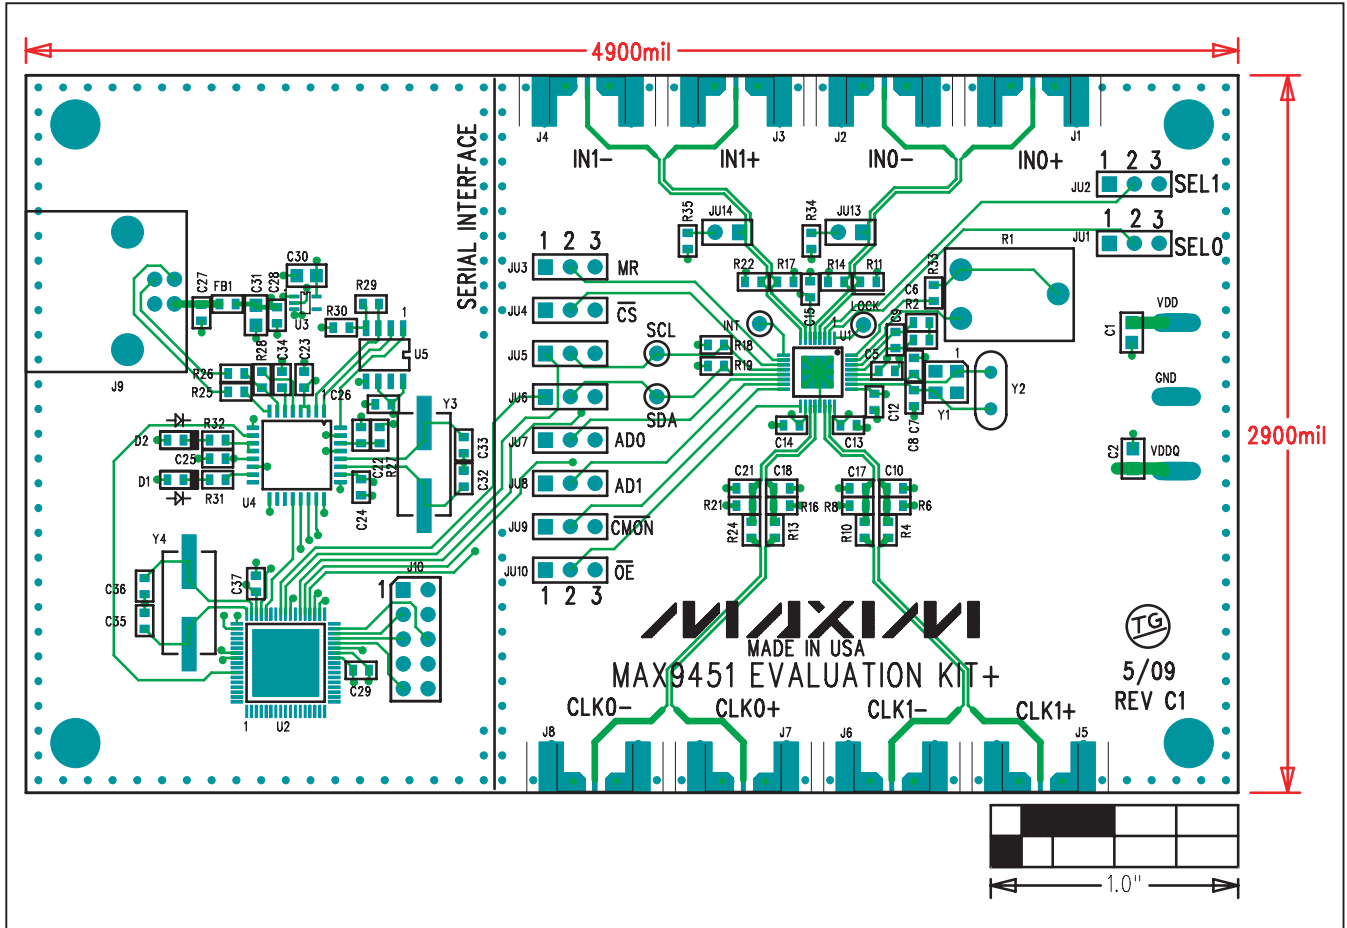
4900mil

2900mil

SERIAL INTERFACE

J4 IN1− J3 IN1+ J2 IN0− J1 IN0+

1 2 3
JU2 SEL1
1 2 3
JU1 SEL0

JU14 R35 R34 JU13

R1

1 2 3
JU3 MR
JU4 $\overline{CS}$
JU5 SCL
JU6 SDA
JU7 AD0
JU8 AD1
JU9 $\overline{CMON}$
JU10 $\overline{OE}$
1 2 3

R22 R17 R14 R11 R33 C6 R2 C9 C15 INT LOCK U1 R18 R19 C5 C12 C8 C7 Y1 Y2 1 C14 C13

VDD C1 GND C2 VDDQ

C21 C18 C17 C10 R21 R16 R8 R6 R24 R13 R10 R4

C30 C27 FB1 C31 C28 R29 U3 R30 1 U5 R28 C34 C23 R26 R25 J9 C26 Y3 R32 D2 C25 D1 R31 U4 C22 R27 C33 C32 C24 Y4 C36 C35 C37 J10 1 C29 1 U2

MADE IN USA
MAX9451 EVALUATION KIT+

TG
5/09
REV C1

CLK0− CLK0+ CLK1− CLK1+
J8 J7 J6 J5

1.0"